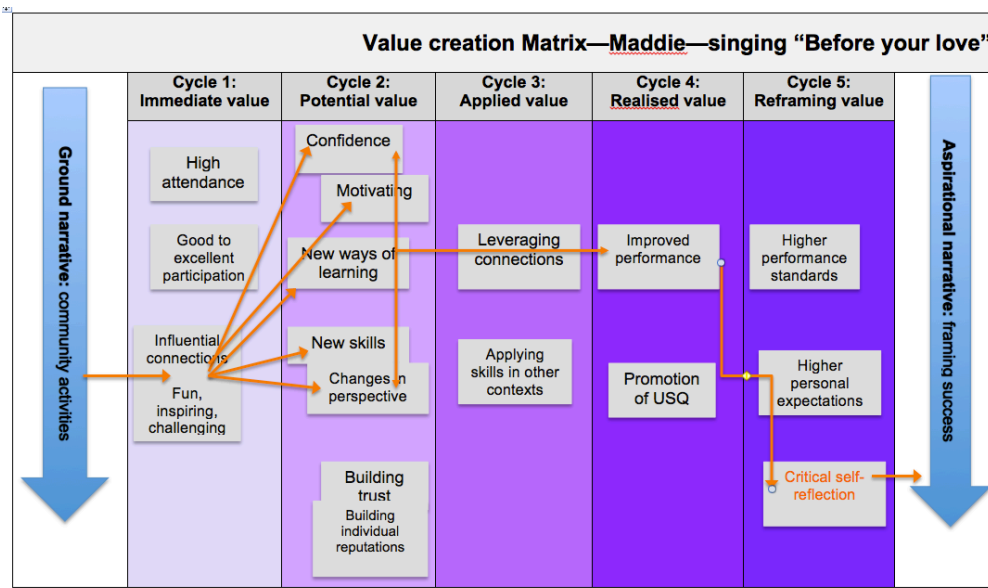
Value creation Matrix—Maddie—singing "Before your love"

Ground narrative: community activities

| Cycle 1: Immediate value | Cycle 2: Potential value | Cycle 3: Applied value | Cycle 4: Realised value | Cycle 5: Reframing value |
|---|---|---|---|---|
| High attendance | Confidence | Leveraging connections | Improved performance | Higher performance standards |
| Good to excellent participation | Motivating | Applying skills in other contexts | Promotion of USQ | Higher personal expectations |
| Influential connections | New ways of learning | | | Critical self-reflection |
| Fun, inspiring, challenging | New skills | | | |
| | Changes in perspective | | | |
| | Building trust | | | |
| | Building individual reputations | | | |

Aspirational narrative: framing success